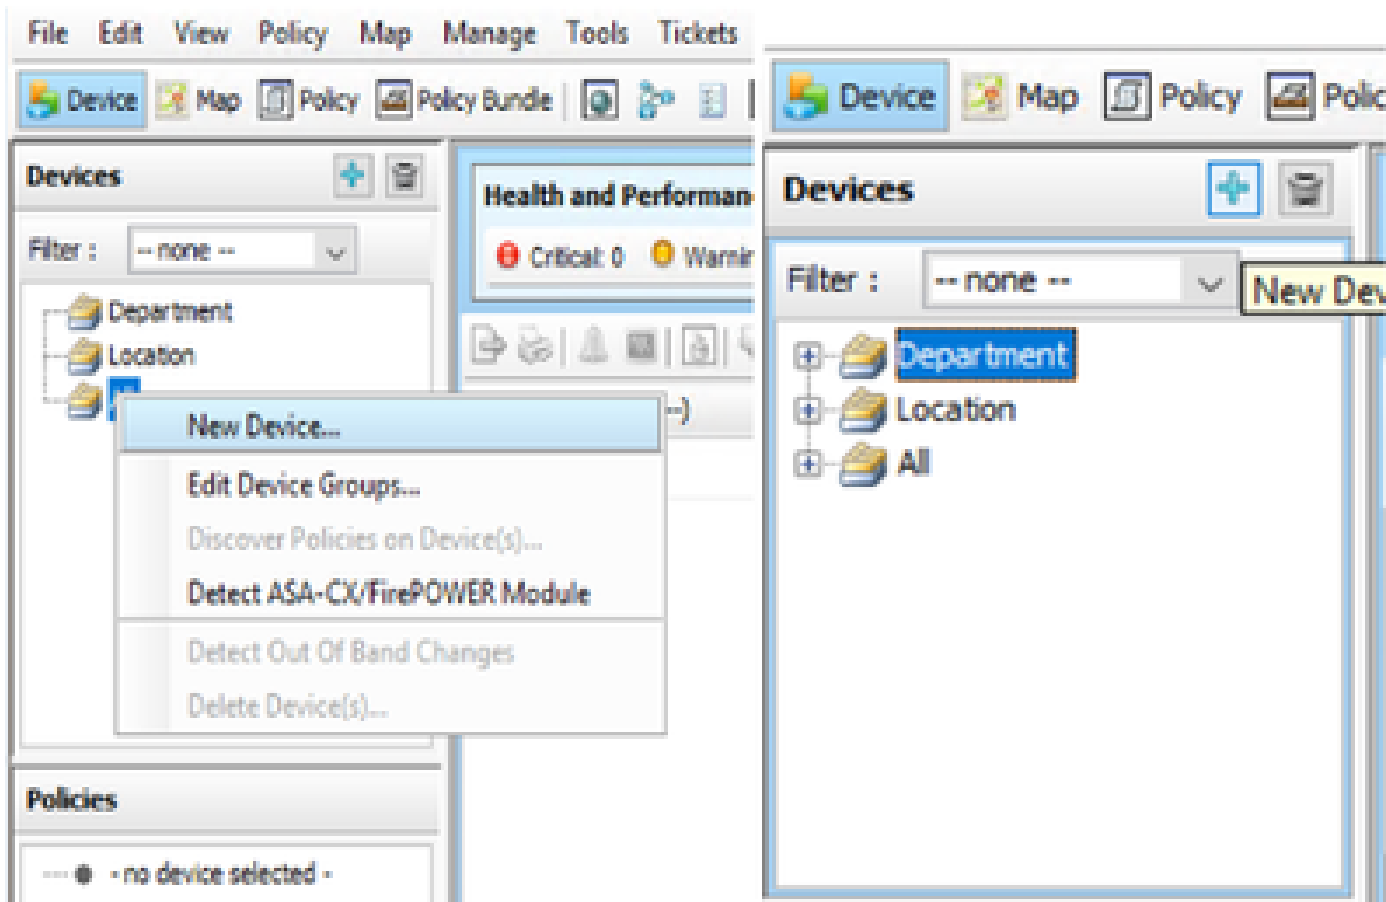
File Edit View Policy Map Manage Tools Tickets

Device Map Policy Policy Bundle

Devices

Filter : -- none --

Department
Location

New Device...
Edit Device Groups...
Discover Policies on Device(s)...
Detect ASA-CX/FirePOWER Module
Detect Out Of Band Changes
Delete Device(s)...

Health and Performan

Critical: 0 Warnir

--)

Policies

- no device selected -

Device Map Policy Polic

Devices

Filter : -- none --

New Dev

Department
Location
All